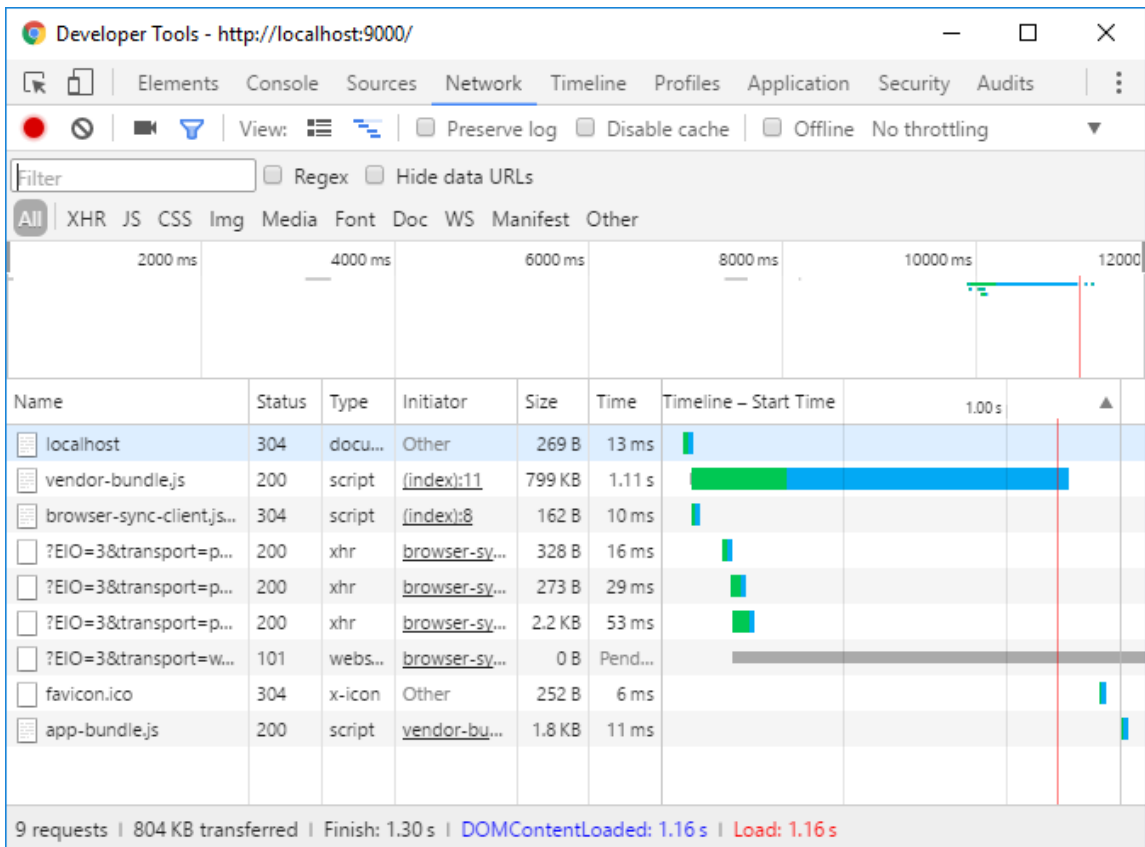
Developer Tools - http://localhost:9000/

Elements Console Sources Network Timeline Profiles Application Security Audits

View: Preserve log Disable cache Offline No throttling

Filter Regex Hide data URLs

All XHR JS CSS Img Media Font Doc WS Manifest Other

2000 ms 4000 ms 6000 ms 8000 ms 10000 ms 12000

| Name | Status | Type | Initiator | Size | Time | Timeline – Start Time 1.00 s |
|---|---|---|---|---|---|---|
| localhost | 304 | docu... | Other | 269 B | 13 ms | |
| vendor-bundle.js | 200 | script | (index):11 | 799 KB | 1.11 s | |
| browser-sync-client.js... | 304 | script | (index):8 | 162 B | 10 ms | |
| ?EIO=3&transport=p... | 200 | xhr | browser-sy... | 328 B | 16 ms | |
| ?EIO=3&transport=p... | 200 | xhr | browser-sy... | 273 B | 29 ms | |
| ?EIO=3&transport=p... | 200 | xhr | browser-sy... | 2.2 KB | 53 ms | |
| ?EIO=3&transport=w... | 101 | webs... | browser-sy... | 0 B | Pend... | |
| favicon.ico | 304 | x-icon | Other | 252 B | 6 ms | |
| app-bundle.js | 200 | script | vendor-bu... | 1.8 KB | 11 ms | |

9 requests | 804 KB transferred | Finish: 1.30 s | DOMContentLoaded: 1.16 s | Load: 1.16 s